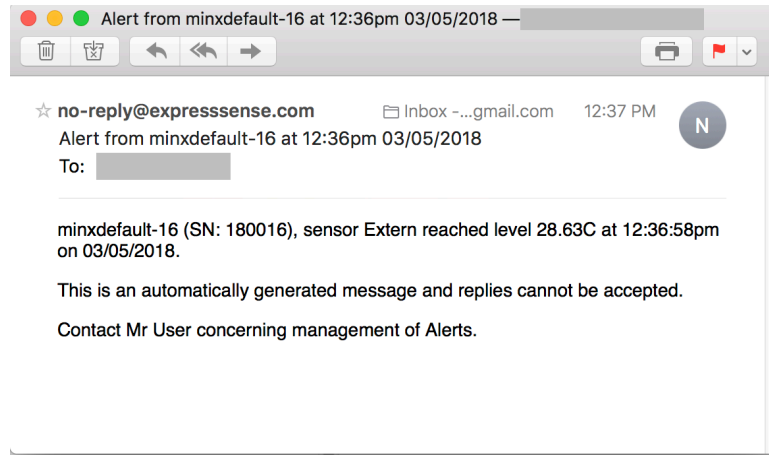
Alert from minxdefault-16 at 12:36pm 03/05/2018 —

☆ no-reply@expresssense.com
Inbox -...gmail.com
12:37 PM
N
Alert from minxdefault-16 at 12:36pm 03/05/2018
To:

minxdefault-16 (SN: 180016), sensor Extern reached level 28.63C at 12:36:58pm on 03/05/2018.

This is an automatically generated message and replies cannot be accepted.

Contact Mr User concerning management of Alerts.